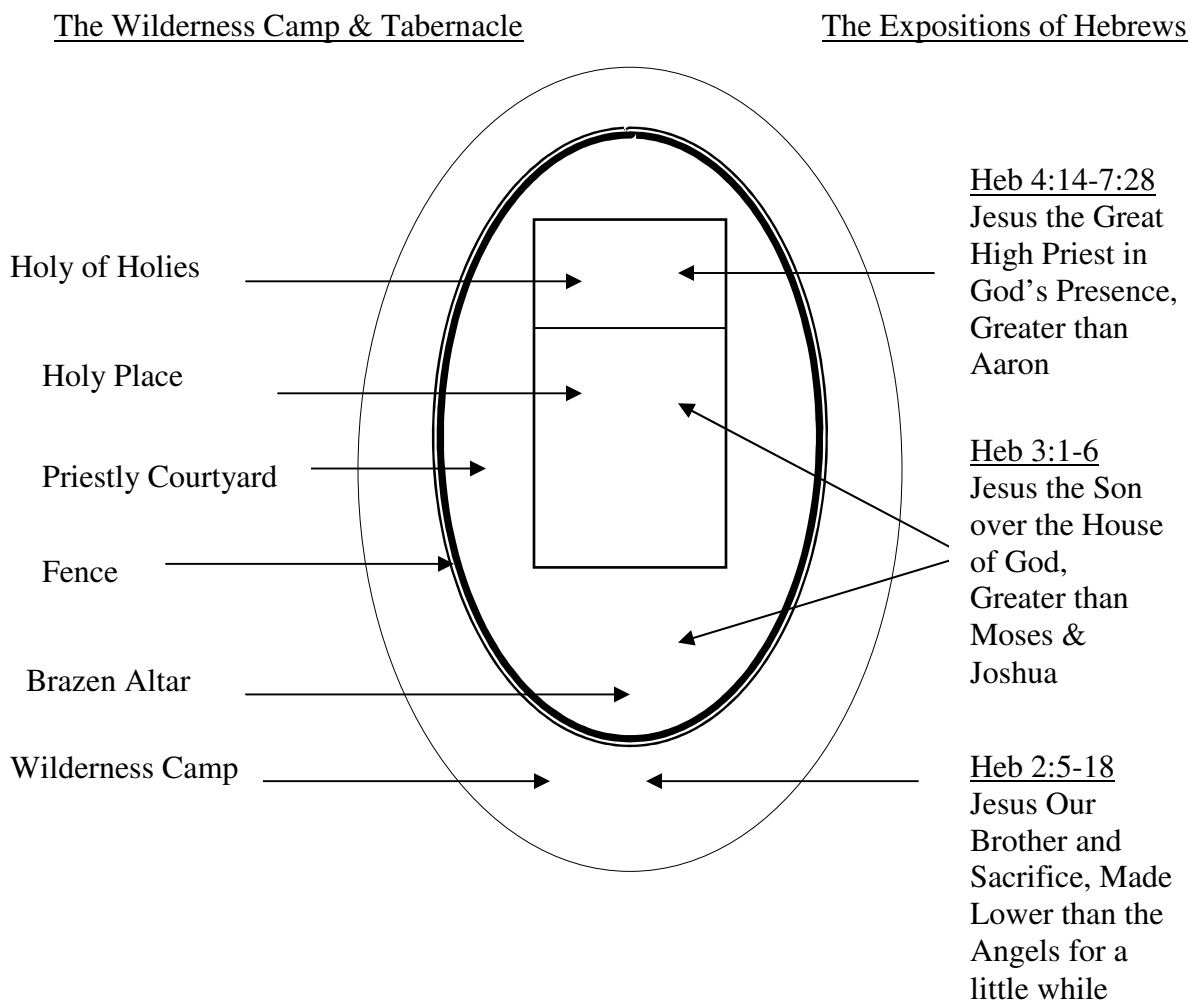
The Wilderness Camp & Tabernacle

The Expositions of Hebrews

Holy of Holies

Holy Place

Priestly Courtyard

Fence

Brazen Altar

Wilderness Camp

Heb 4:14-7:28
Jesus the Great High Priest in God's Presence, Greater than Aaron

Heb 3:1-6
Jesus the Son over the House of God, Greater than Moses & Joshua

Heb 2:5-18
Jesus Our Brother and Sacrifice, Made Lower than the Angels for a little while